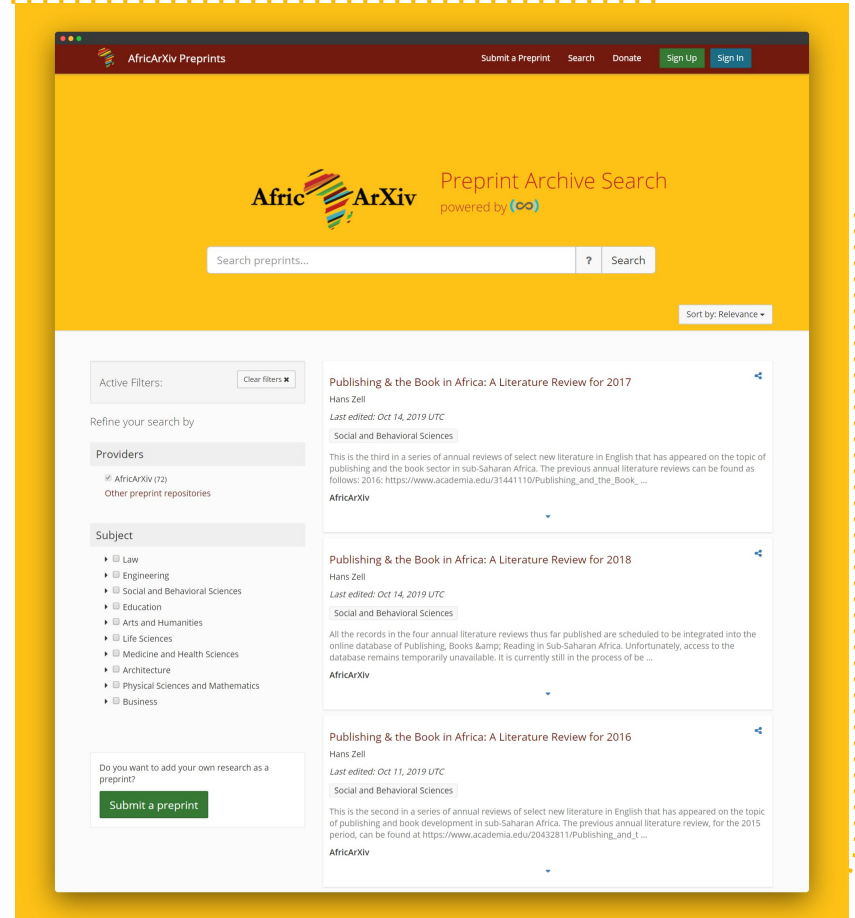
AfricArXiv Preprints

Submit a Preprint Search Donate Sign Up Sign In

Afric ArXiv

Preprint Archive Search
powered by

Search preprints... ? Search

Sort by: Relevance

Active Filters: Clear filters

Refine your search by

Providers

AfricArXiv (72)
Other preprint repositories

Subject

Law
Engineering
Social and Behavioral Sciences
Education
Arts and Humanities
Life Sciences
Medicine and Health Sciences
Architecture
Physical Sciences and Mathematics
Business

Do you want to add your own research as a preprint?

Submit a preprint

Publishing & the Book in Africa: A Literature Review for 2017
Hans Zell
Last edited: Oct 14, 2019 UTC
Social and Behavioral Sciences
This is the third in a series of annual reviews of select new literature in English that has appeared on the topic of publishing and the book sector in sub-Saharan Africa. The previous annual literature reviews can be found as follows: 2016: https://www.academia.edu/31441110/Publishing_and_the_Book_ ...
AfricArXiv

Publishing & the Book in Africa: A Literature Review for 2018
Hans Zell
Last edited: Oct 14, 2019 UTC
Social and Behavioral Sciences
All the records in the four annual literature reviews thus far published are scheduled to be integrated into the online database of Publishing, Books &amp; Reading in Sub-Saharan Africa. Unfortunately, access to the database remains temporarily unavailable. It is currently still in the process of be ...
AfricArXiv

Publishing & the Book in Africa: A Literature Review for 2016
Hans Zell
Last edited: Oct 11, 2019 UTC
Social and Behavioral Sciences
This is the second in a series of annual reviews of select new literature in English that has appeared on the topic of publishing and book development in sub-Saharan Africa. The previous annual literature review, for the 2015 period, can be found at https://www.academia.edu/20432811/Publishing_and_t ...
AfricArXiv